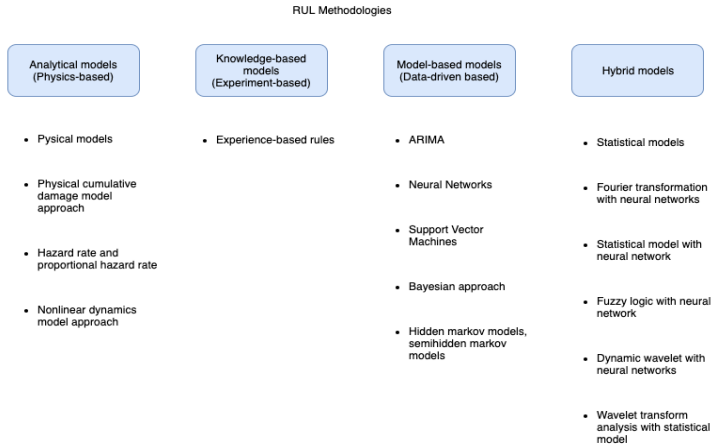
RUL Methodologies

Analytical models (Physics-based)

- Pysical models
- Physical cumulative damage model approach
- Hazard rate and proportional hazard rate
- Nonlinear dynamics model approach

Knowledge-based models (Experiment-based)

- Experience-based rules

Model-based models (Data-driven based)

- ARIMA
- Neural Networks
- Support Vector Machines
- Bayesian approach
- Hidden markov models, semihidden markov models

Hybrid models

- Statistical models
- Fourier transformation with neural networks
- Statistical model with neural network
- Fuzzy logic with neural network
- Dynamic wavelet with neural networks
- Wavelet transform analysis with statistical model